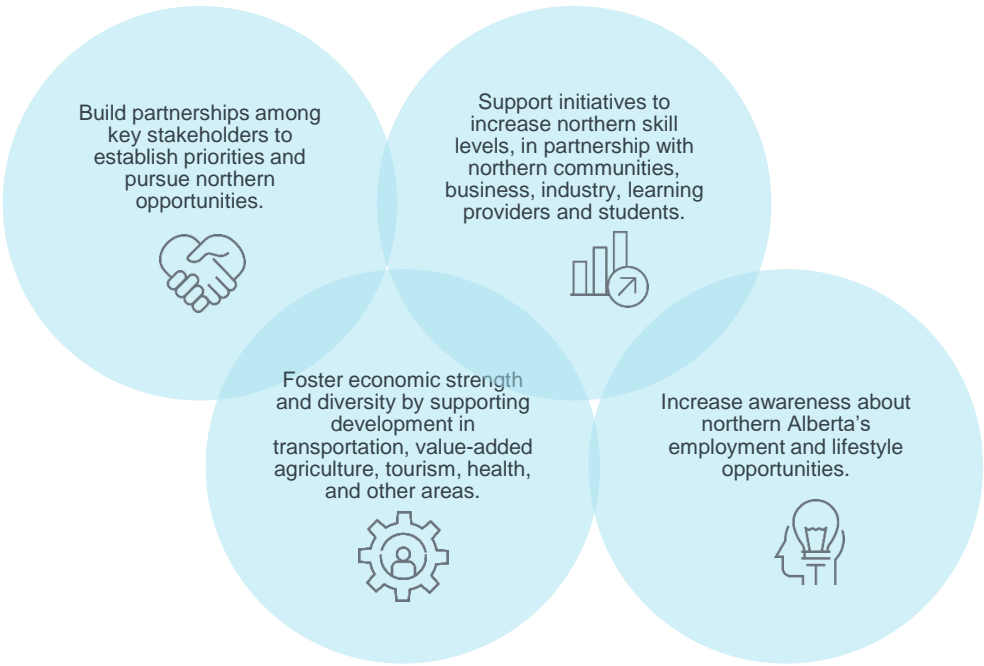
Build partnerships among key stakeholders to establish priorities and pursue northern opportunities.

Support initiatives to increase northern skill levels, in partnership with northern communities, business, industry, learning providers and students.

Foster economic strength and diversity by supporting development in transportation, value-added agriculture, tourism, health, and other areas.

Increase awareness about northern Alberta's employment and lifestyle opportunities.